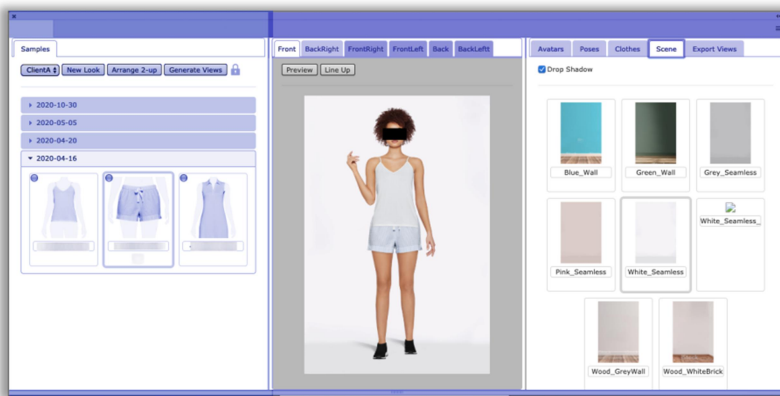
Samples

ClientA New Look Arrange 2-up Generate Views

2020-10-30
2020-05-05
2020-04-20
2020-04-16

Front BackRight FrontRight FrontLeft Back BackLeft

Preview Line Up

Avatars Poses Clothes Scene Export Views

Drop Shadow

Blue_Wall
Green_Wall
Grey_Seamless
Pink_Seamless
White_Seamless
White_Seamless_
Wood_GreyWall
Wood_WhiteBrick